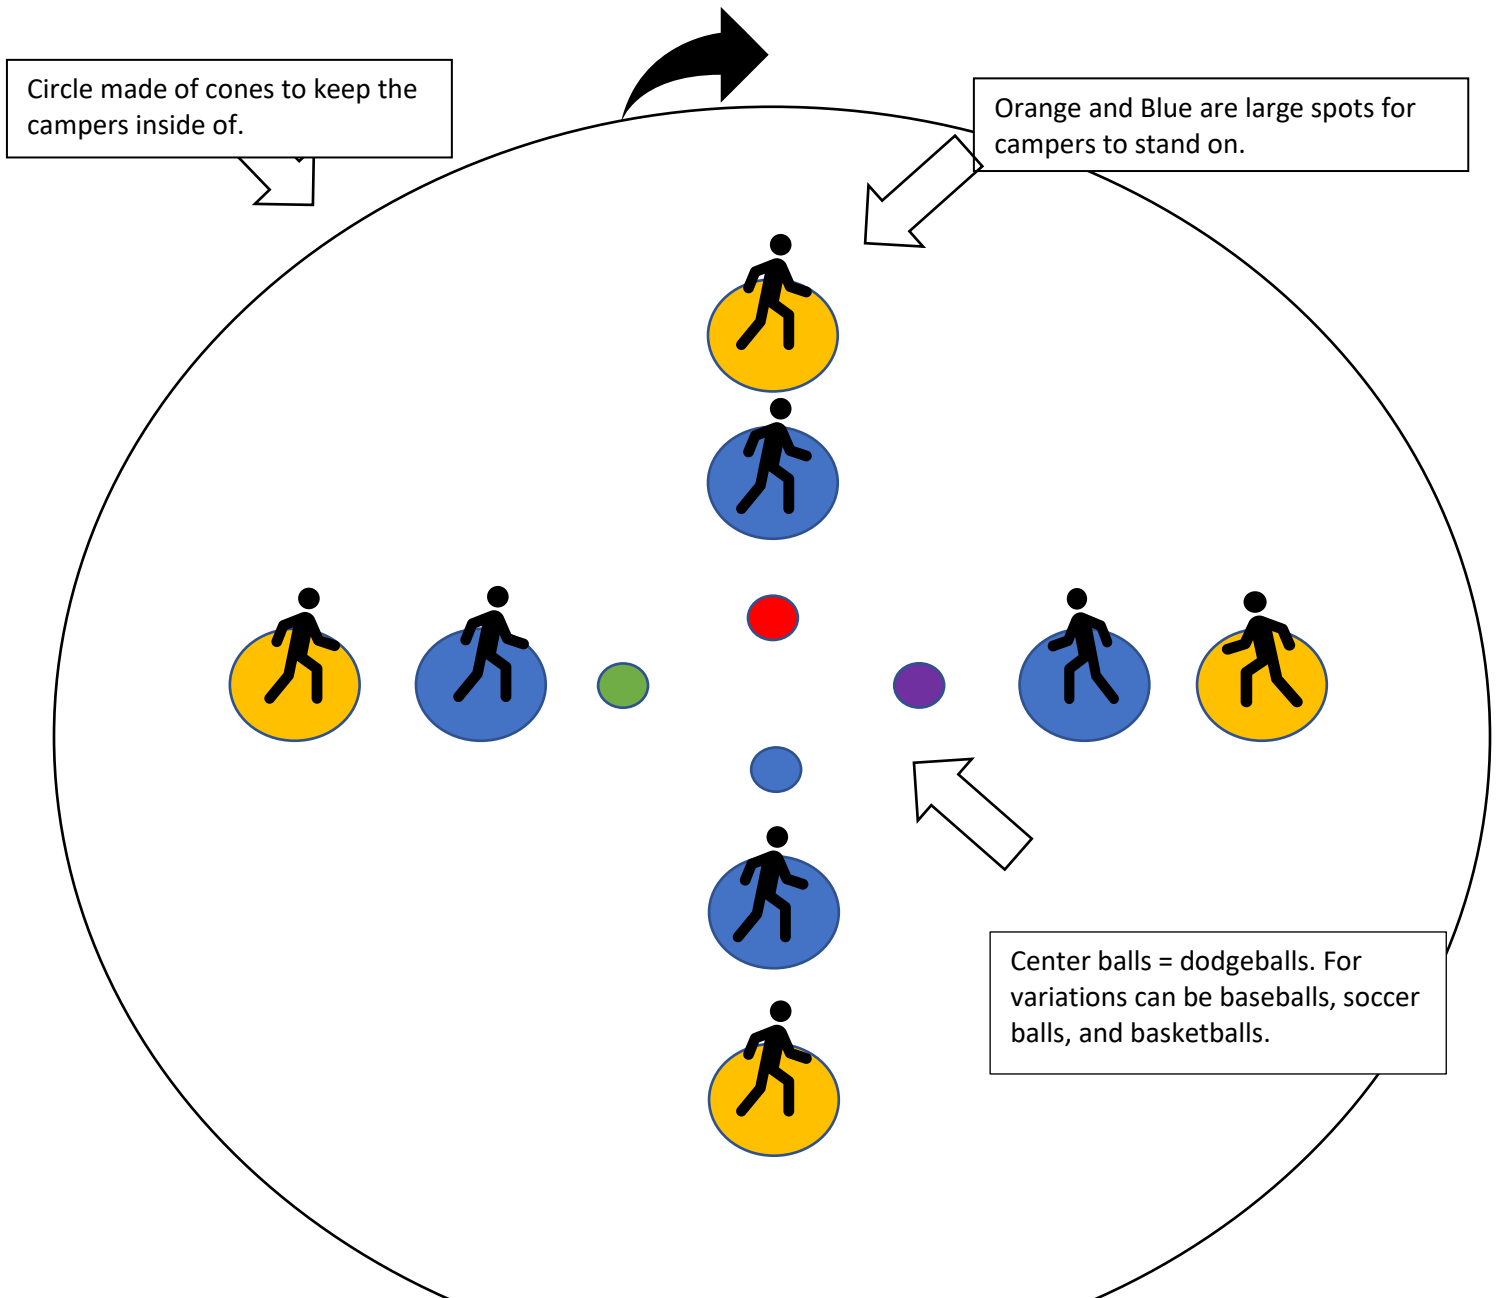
Circle made of cones to keep the campers inside of.

Orange and Blue are large spots for campers to stand on.

Center balls = dodgeballs. For variations can be baseballs, soccer balls, and basketballs.